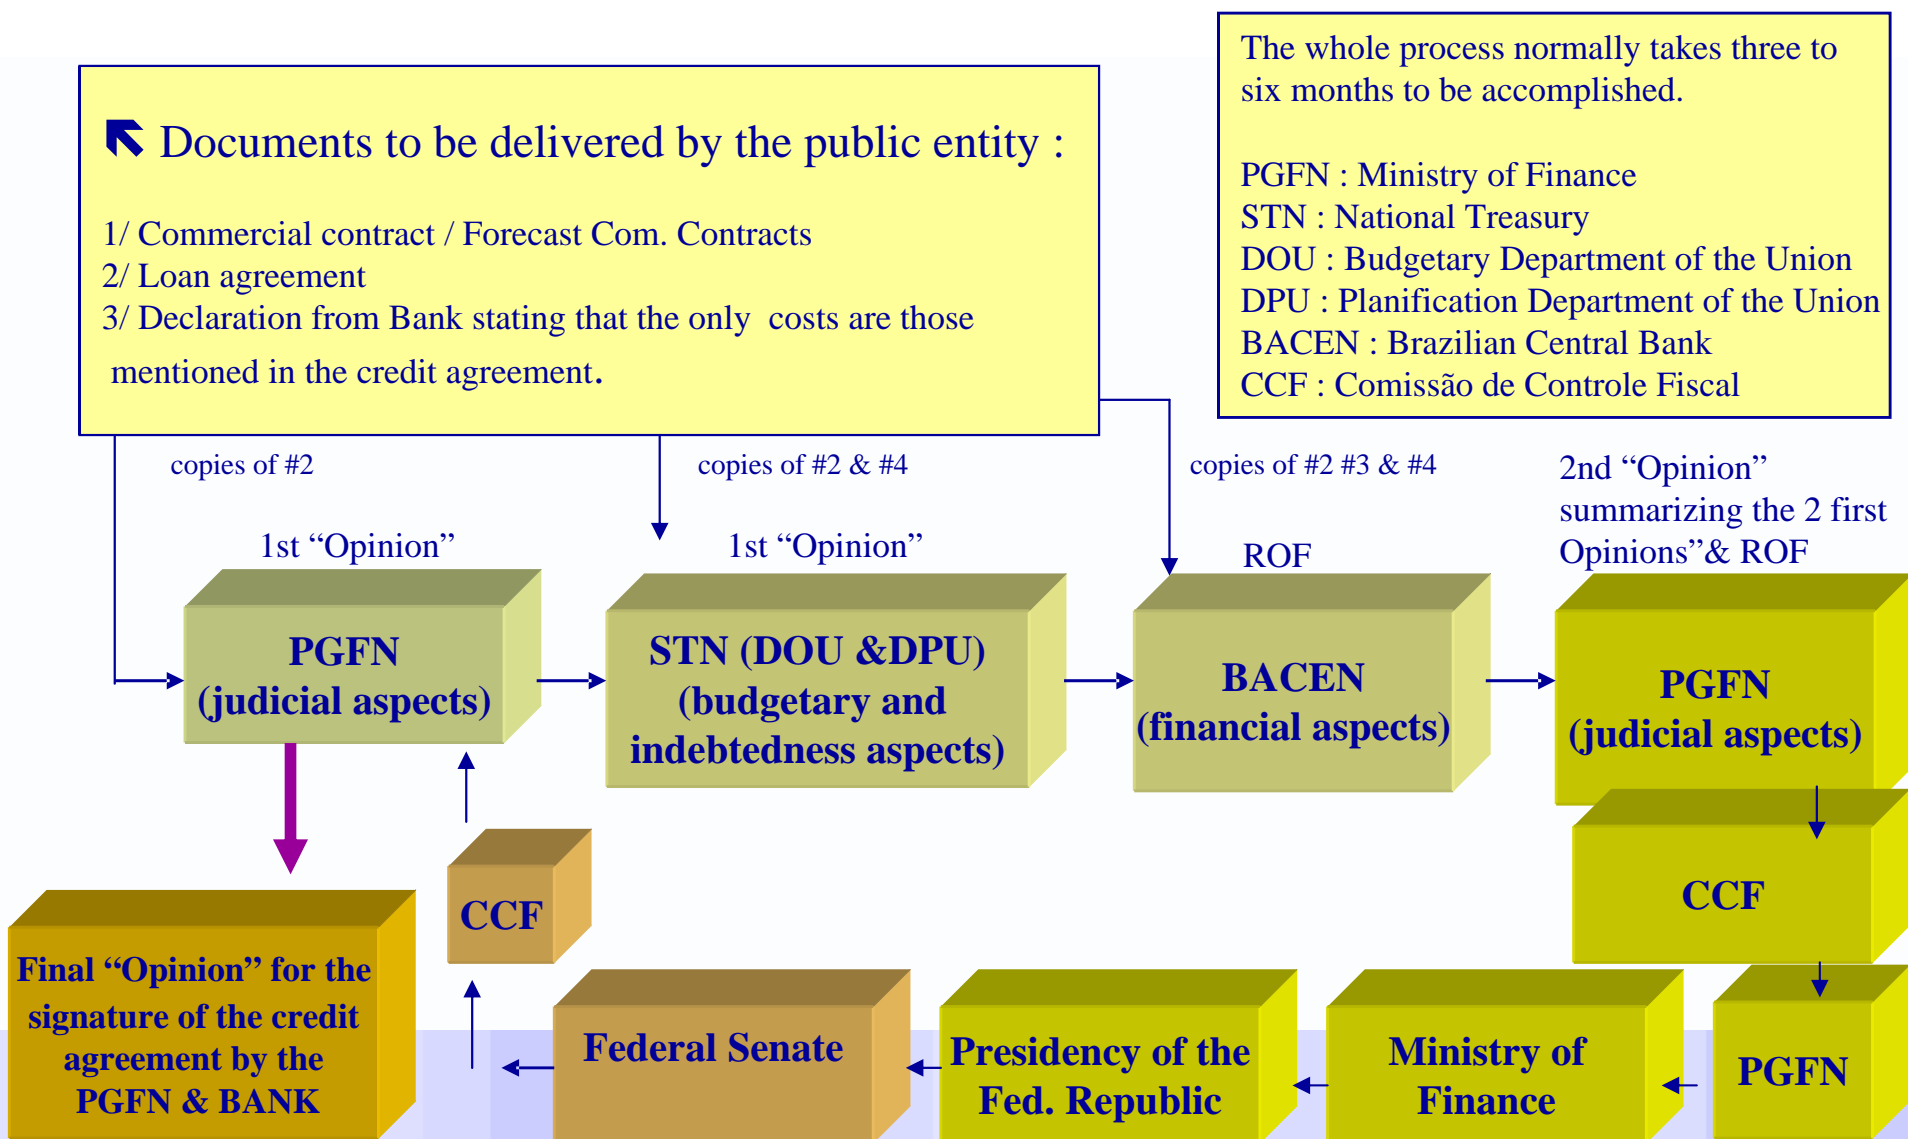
Documents to be delivered by the public entity :

1/ Commercial contract / Forecast Com. Contracts
2/ Loan agreement
3/ Declaration from Bank stating that the only costs are those mentioned in the credit agreement.

The whole process normally takes three to six months to be accomplished.

PGFN : Ministry of Finance
STN : National Treasury
DOU : Budgetary Department of the Union
DPU : Planification Department of the Union
BACEN : Brazilian Central Bank
CCF : Comissão de Controle Fiscal

copies of #2

copies of #2 & #4

copies of #2 #3 & #4

2nd "Opinion" summarizing the 2 first Opinions"& ROF

1st "Opinion"

PGFN (judicial aspects)

1st "Opinion"

STN (DOU &DPU) (budgetary and indebtedness aspects)

ROF

BACEN (financial aspects)

PGFN (judicial aspects)

CCF

CCF

PGFN

Final "Opinion" for the signature of the credit agreement by the PGFN & BANK

Federal Senate

Presidency of the Fed. Republic

Ministry of Finance